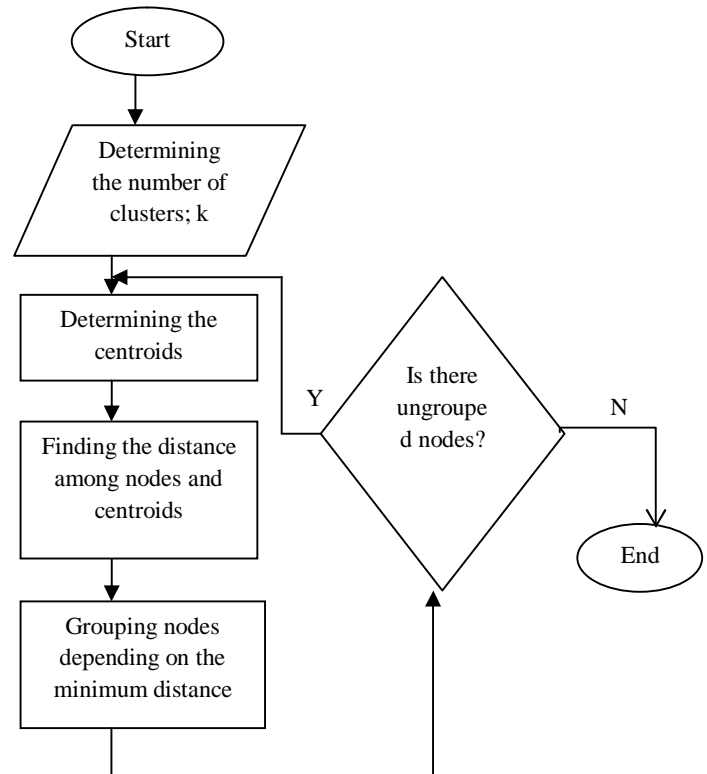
Start

Determining the number of clusters; k

Determining the centroids

Finding the distance among nodes and centroids

Grouping nodes depending on the minimum distance

Y

Is there ungroupe d nodes?

N

End